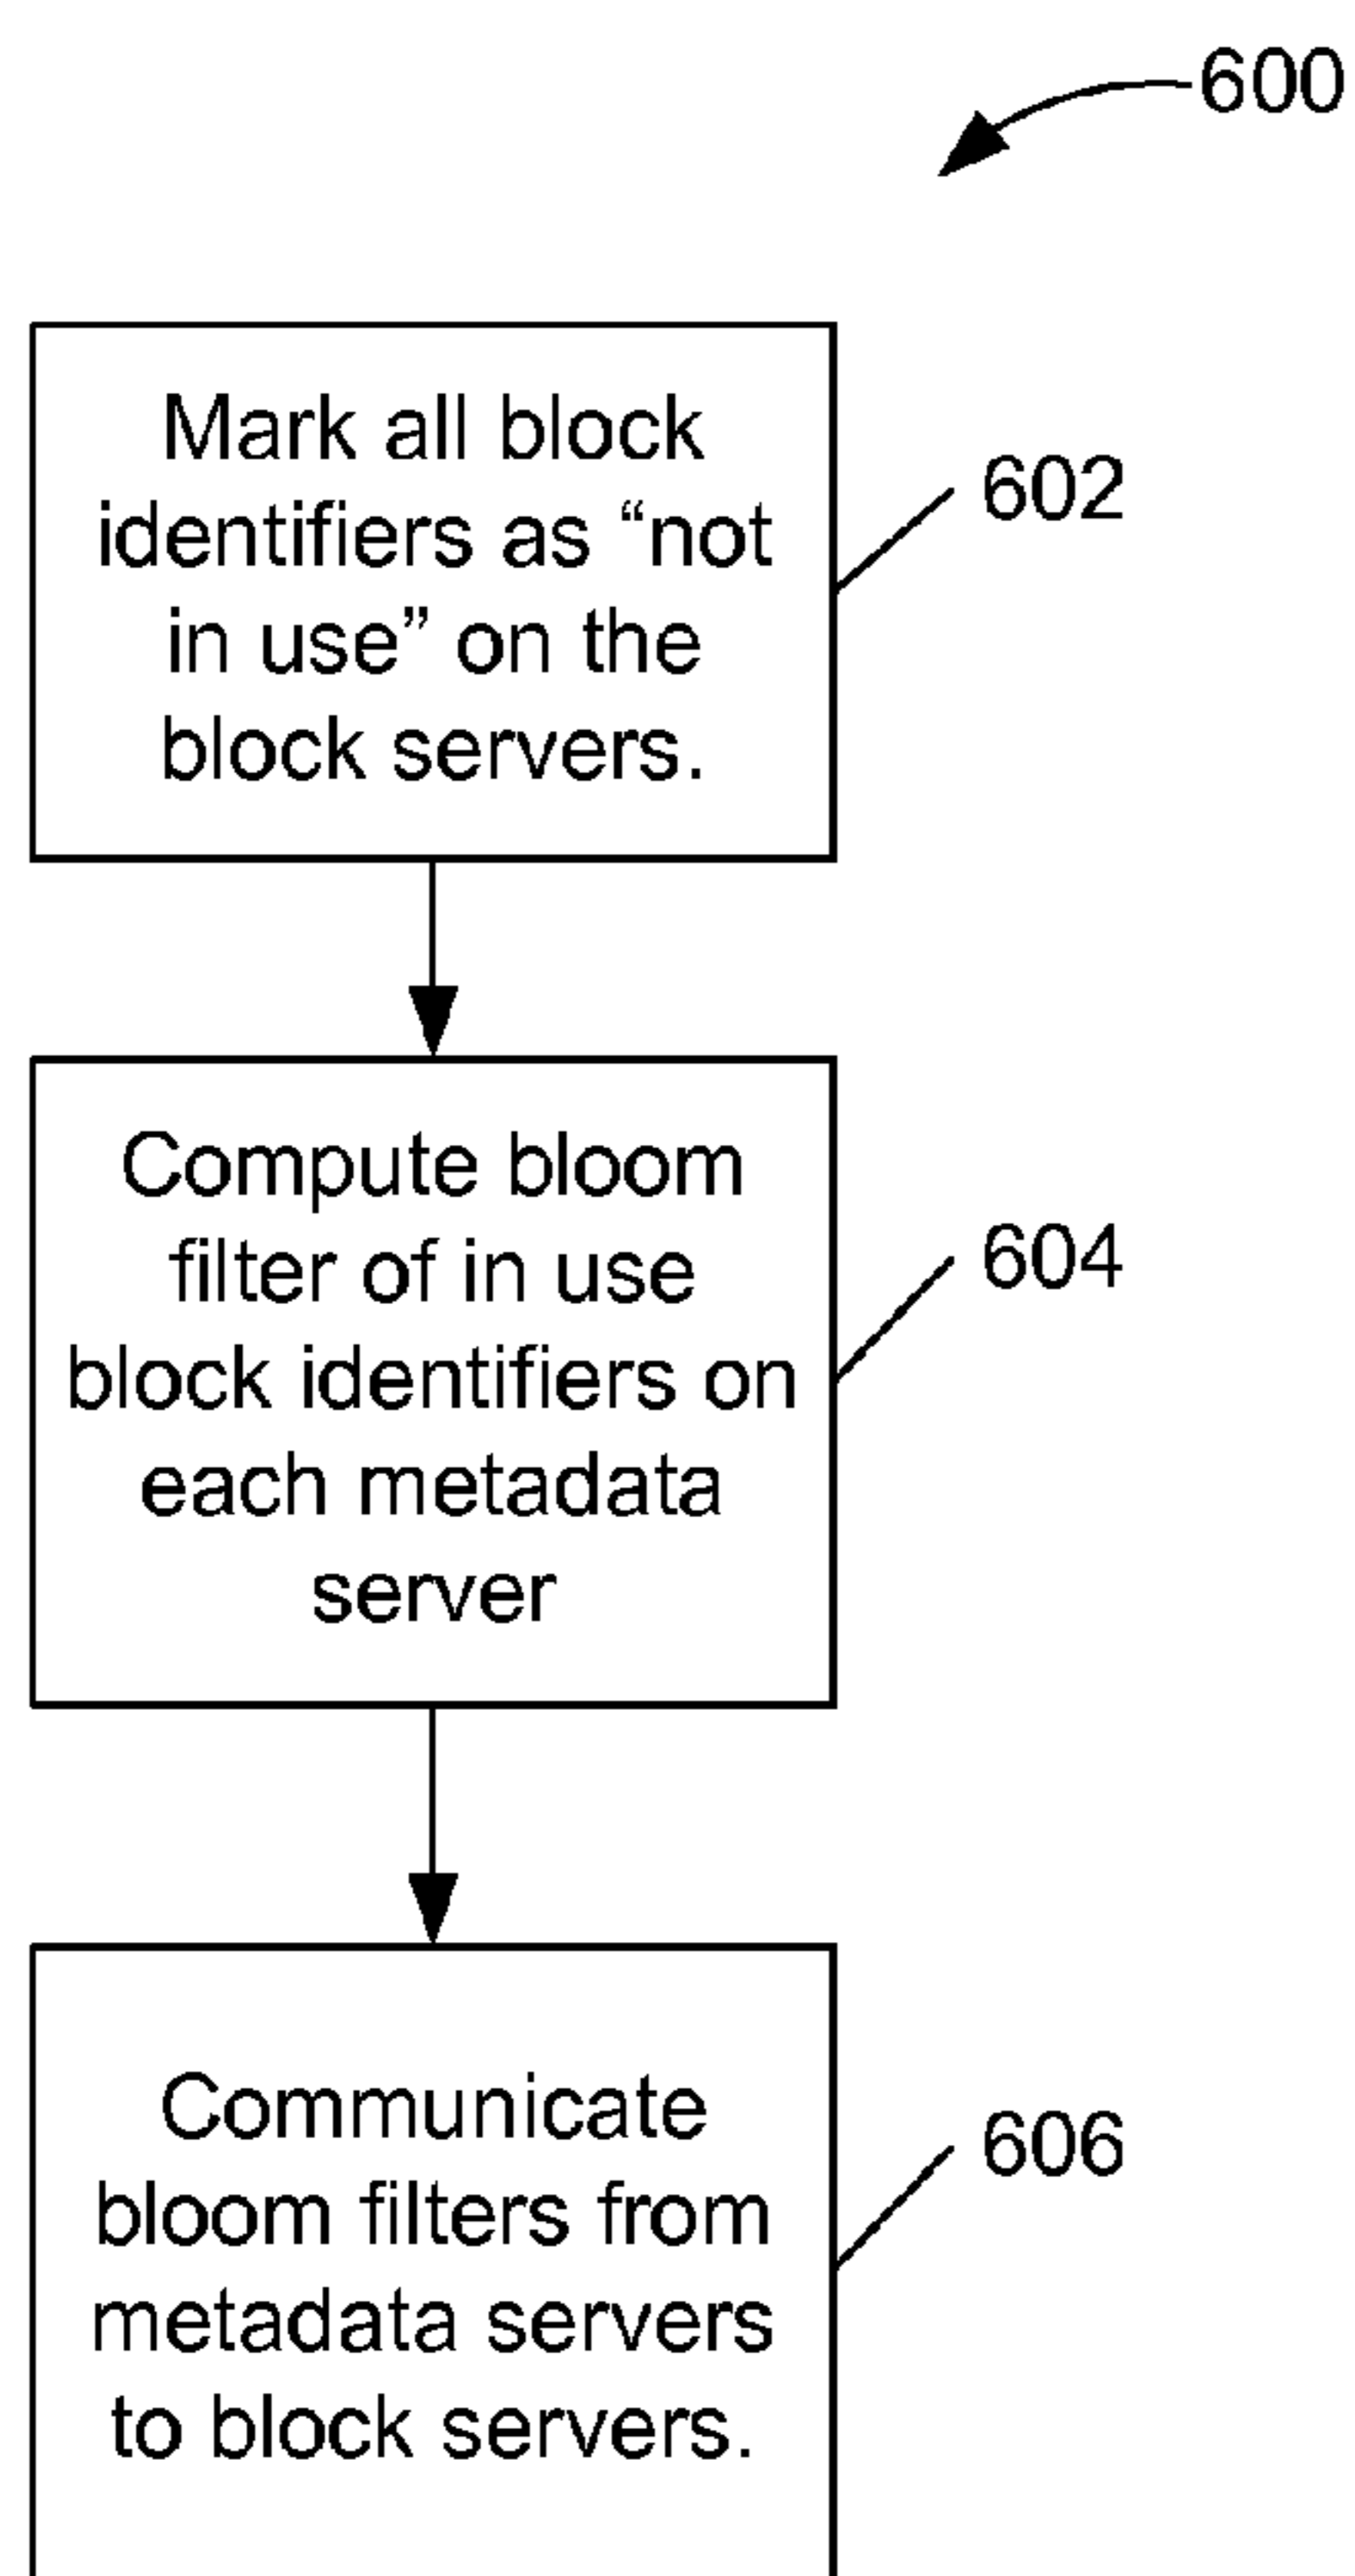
600

Mark all block identifiers as “not in use” on the block servers.

602

Compute bloom filter of in use block identifiers on each metadata server

604

Communicate bloom filters from metadata servers to block servers.

606